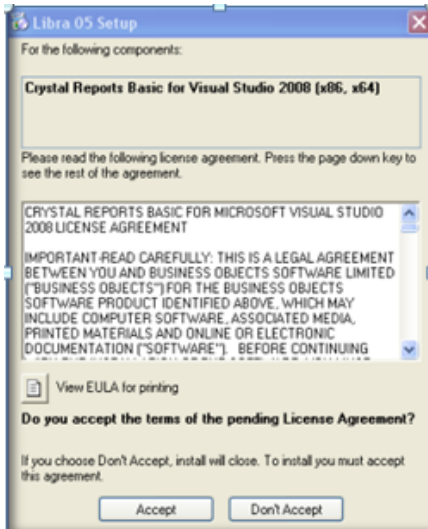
Libra 05 Setup

For the following components:

Crystal Reports Basic for Visual Studio 2008 (x86, x64)

Please read the following license agreement. Press the page down key to see the rest of the agreement.

CRYSTAL REPORTS BASIC FOR MICROSOFT VISUAL STUDIO 2008 LICENSE AGREEMENT

IMPORTANT-READ CAREFULLY: THIS IS A LEGAL AGREEMENT BETWEEN YOU AND BUSINESS OBJECTS SOFTWARE LIMITED ("BUSINESS OBJECTS") FOR THE BUSINESS OBJECTS SOFTWARE PRODUCT IDENTIFIED ABOVE, WHICH MAY INCLUDE COMPUTER SOFTWARE, ASSOCIATED MEDIA, PRINTED MATERIALS AND ONLINE OR ELECTRONIC DOCUMENTATION ("SOFTWARE"). BEFORE CONTINUING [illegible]

View EULA for printing

Do you accept the terms of the pending License Agreement?

If you choose Don't Accept, install will close. To install you must accept this agreement.

Accept

Don't Accept